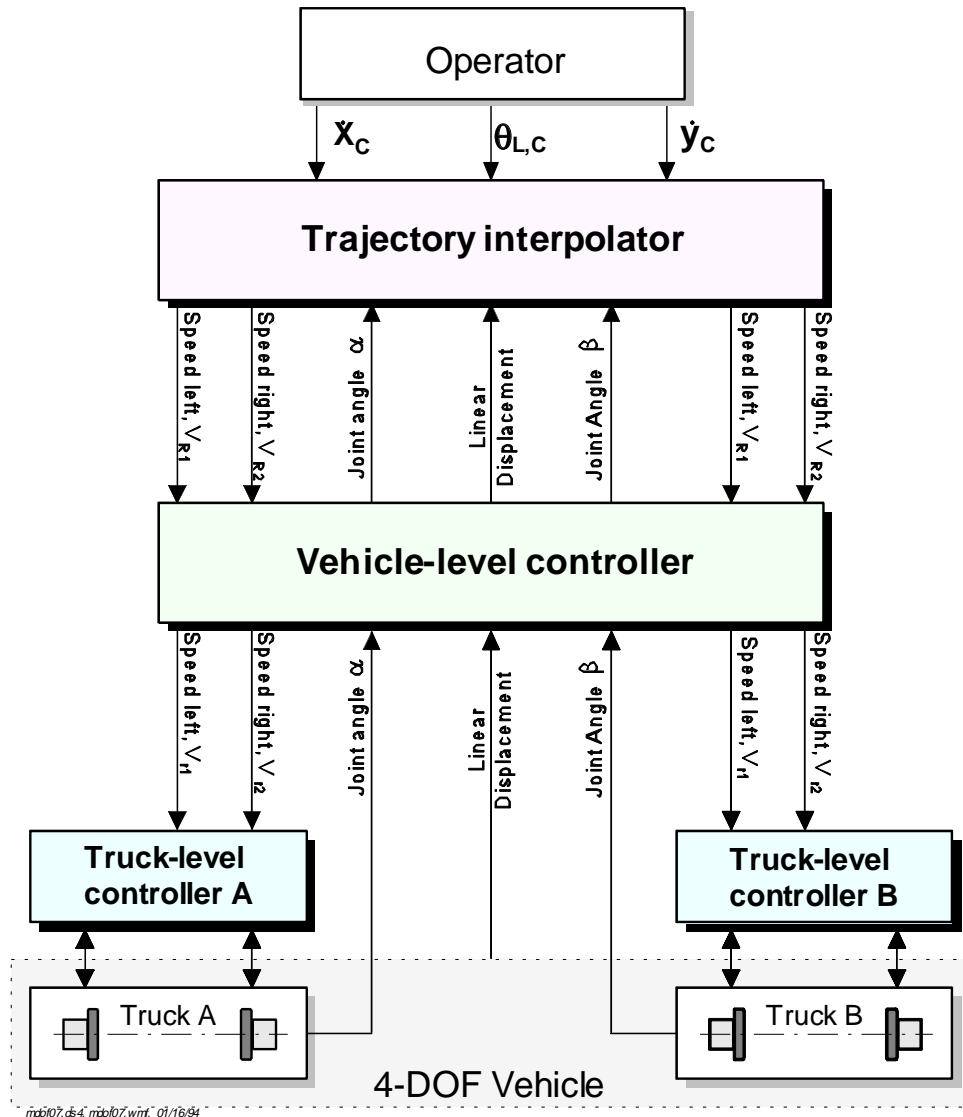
Operator

$\dot{x}_C$

$\theta_{L,C}$

$\dot{y}_C$

Trajectory interpolator

Speed left, $V_{R1}$

Speed right, $V_{R2}$

Joint angle $\alpha$

Linear Displacement

Joint Angle $\beta$

Speed left, $V_{R1}$

Speed right, $V_{R2}$

Vehicle-level controller

Speed left, $V_{r1}$

Speed right, $V_{r2}$

Joint angle $\alpha$

Linear Displacement

Joint Angle $\beta$

Speed left, $V_{r1}$

Speed right, $V_{r2}$

Truck-level controller A

Truck-level controller B

Truck A

Truck B

4-DOF Vehicle

mdof07.ds4, mdof07.wmf, 01/16/94